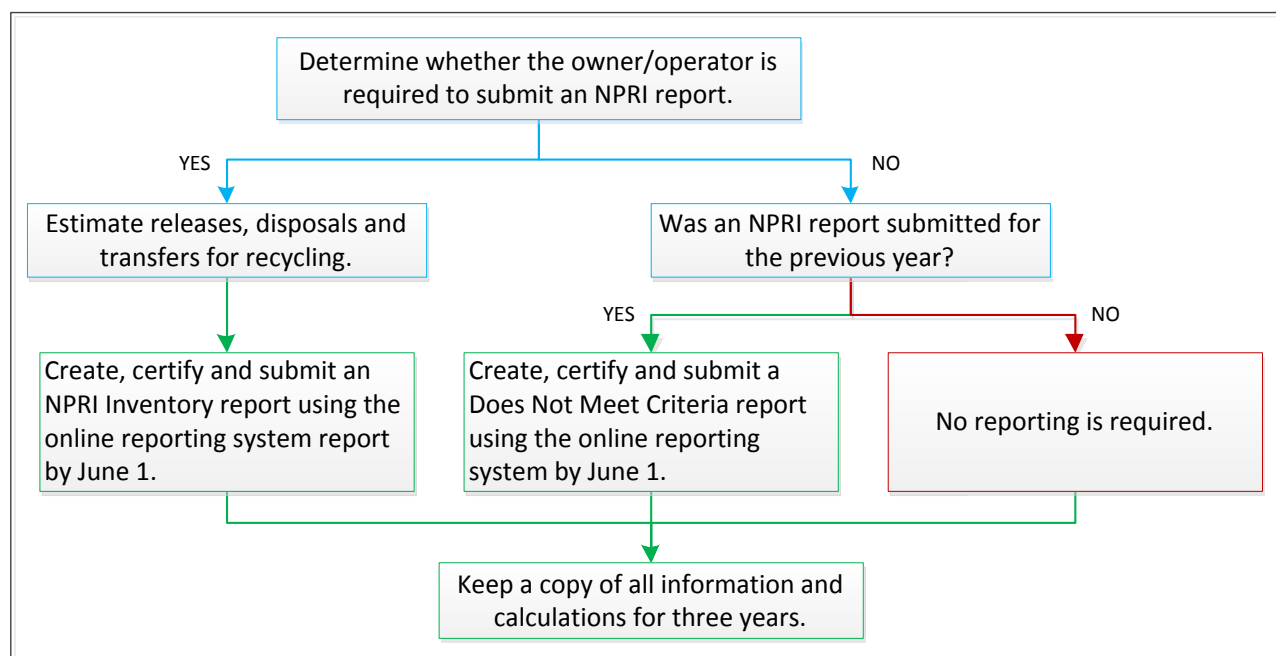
Determine whether the owner/operator is required to submit an NPRI report.

YES

NO

Estimate releases, disposals and transfers for recycling.

Was an NPRI report submitted for the previous year?

YES

NO

Create, certify and submit an NPRI Inventory report using the online reporting system report by June 1.

Create, certify and submit a Does Not Meet Criteria report using the online reporting system by June 1.

No reporting is required.

Keep a copy of all information and calculations for three years.